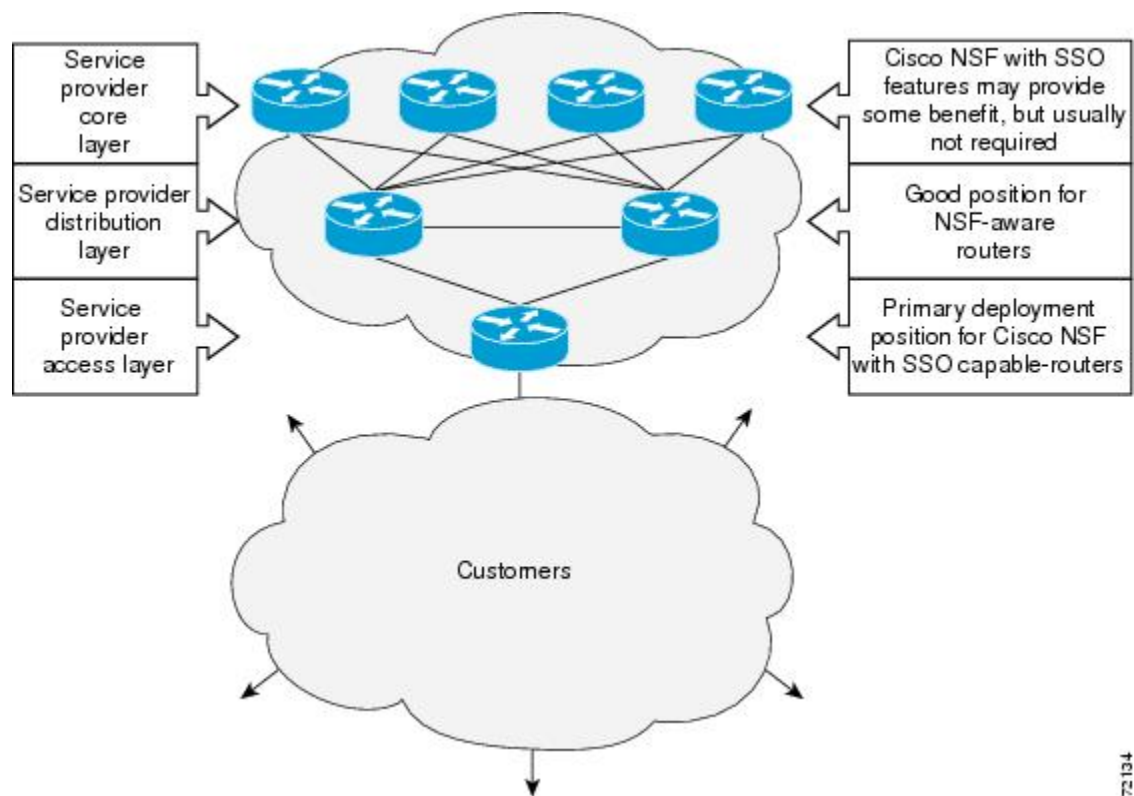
Service provider core layer

Cisco NSF with SSO features may provide some benefit, but usually not required

Service provider distribution layer

Good position for NSF-aware routers

Service provider access layer

Primary deployment position for Cisco NSF with SSO capable-routers

Customers

72134